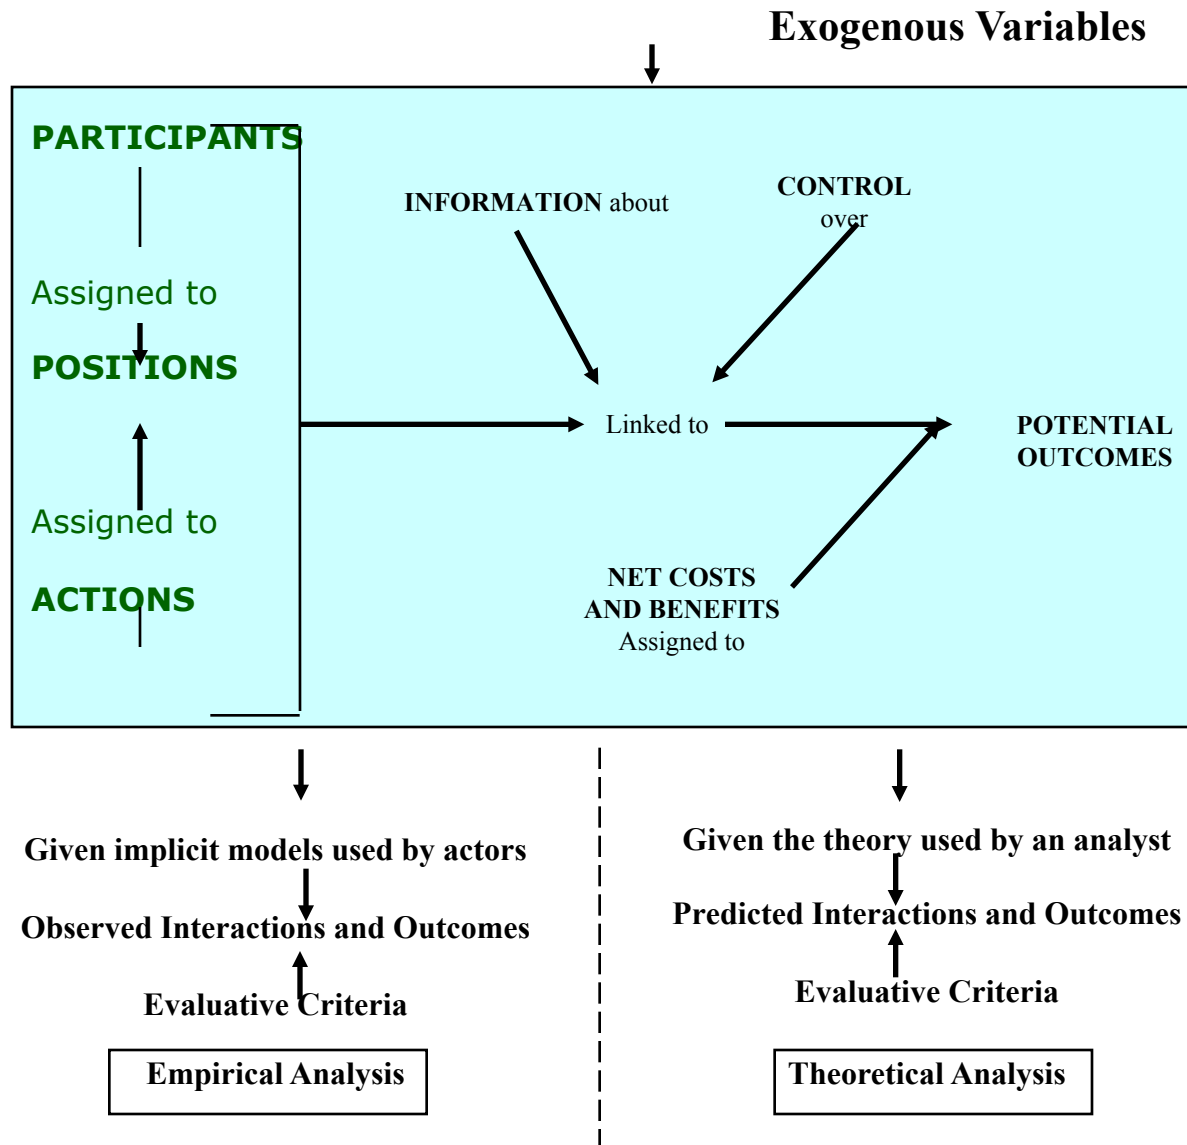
Exogenous Variables

PARTICIPANTS

Assigned to

POSITIONS

Assigned to

ACTIONS

INFORMATION about

CONTROL over

Linked to

POTENTIAL OUTCOMES

NET COSTS AND BENEFITS Assigned to

Given implicit models used by actors

Observed Interactions and Outcomes

Evaluative Criteria

Empirical Analysis

Given the theory used by an analyst

Predicted Interactions and Outcomes

Evaluative Criteria

Theoretical Analysis